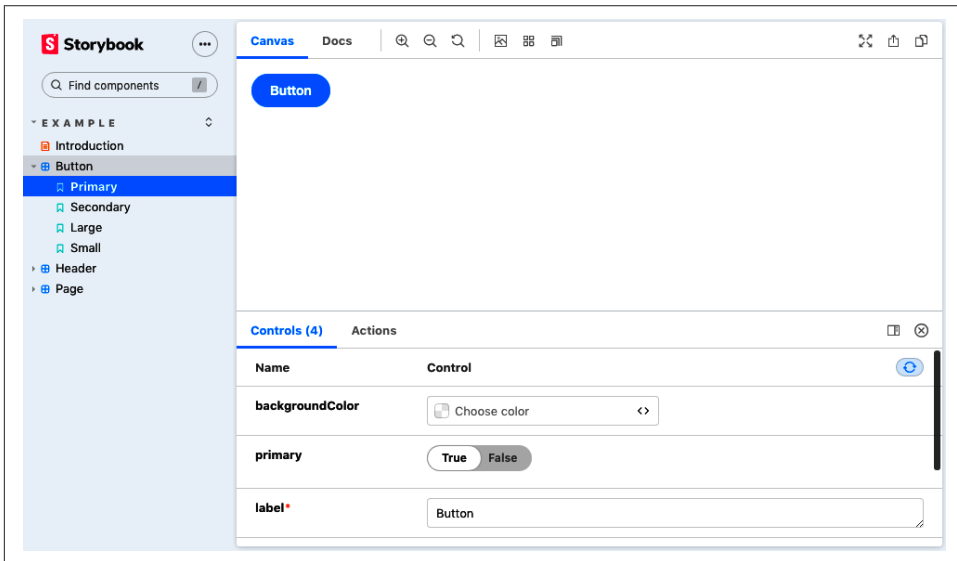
Storybook

Find components /

EXAMPLE

Introduction
Button
Primary
Secondary
Large
Small
Header
Page

Canvas Docs

Button

Controls (4) Actions

| Name | Control |
|---|---|
| backgroundColor | Choose color |
| primary | True False |
| label* | Button |